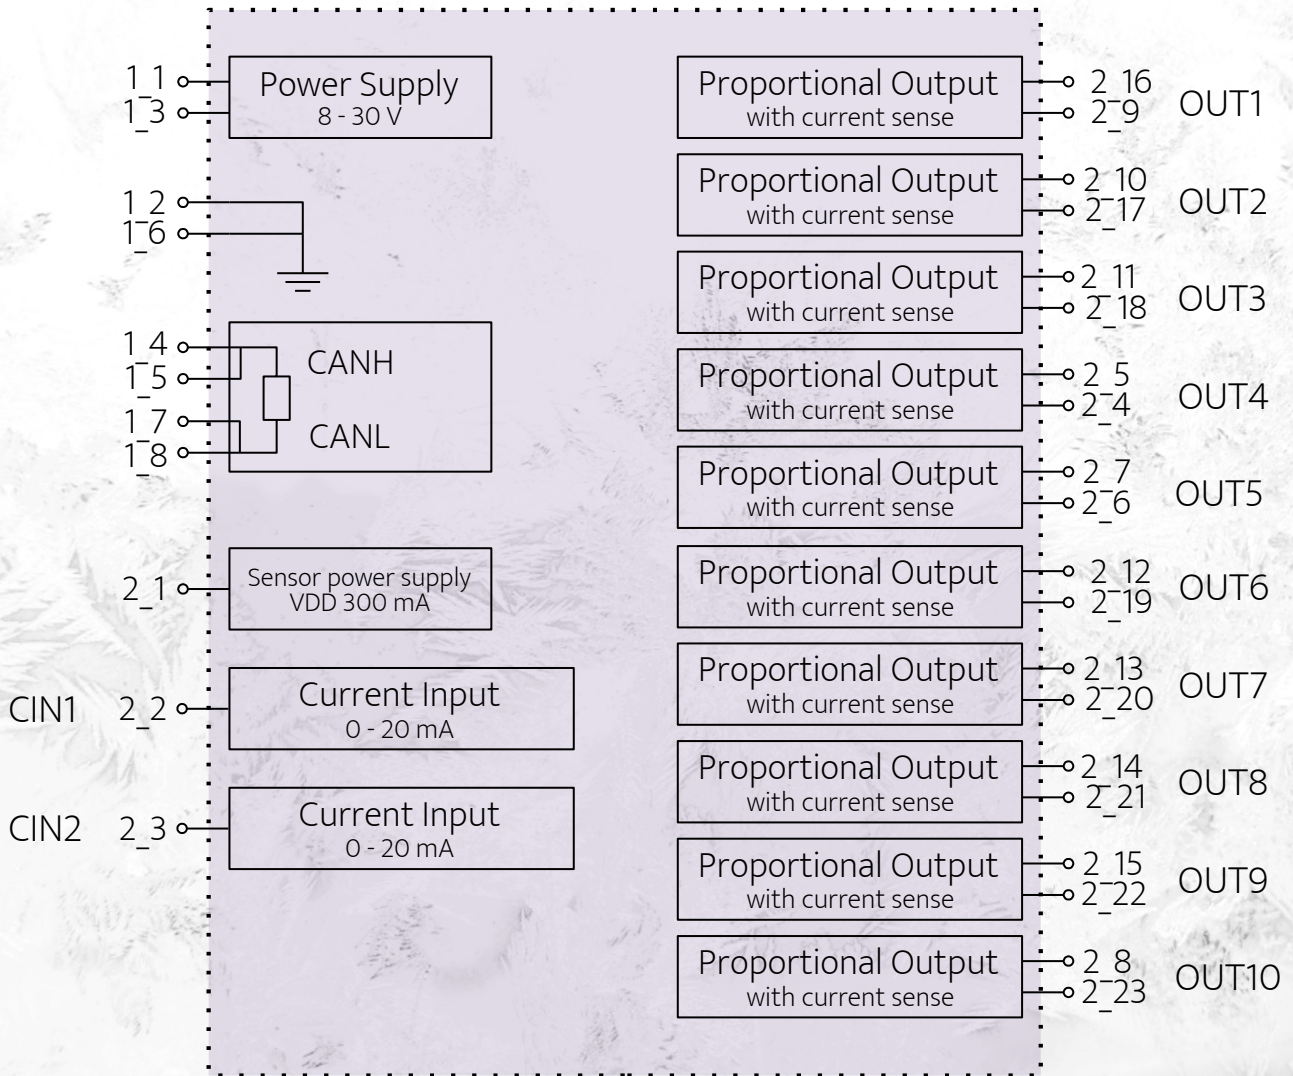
1_1
1_3
Power Supply
8 - 30 V

1_2
1_6

1_4
1_5
1_7
1_8
CANH
CANL

2_1
Sensor power supply
VDD 300 mA

CIN1 2_2
Current Input
0 - 20 mA

CIN2 2_3
Current Input
0 - 20 mA

Proportional Output
with current sense
2_16
2_9
OUT1

Proportional Output
with current sense
2_10
2_17
OUT2

Proportional Output
with current sense
2_11
2_18
OUT3

Proportional Output
with current sense
2_5
2_4
OUT4

Proportional Output
with current sense
2_7
2_6
OUT5

Proportional Output
with current sense
2_12
2_19
OUT6

Proportional Output
with current sense
2_13
2_20
OUT7

Proportional Output
with current sense
2_14
2_21
OUT8

Proportional Output
with current sense
2_15
2_22
OUT9

Proportional Output
with current sense
2_8
2_23
OUT10